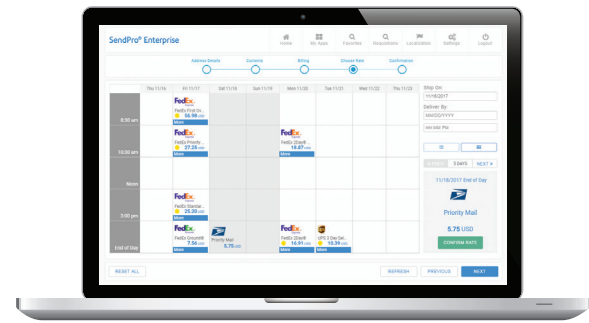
SendPro® Enterprise

Home My Apps Favorites Requisitions Localization Settings Logout

Address Details Contents Billing Choose Rate Confirmation

| | Thu 11/16 | Fri 11/17 | Sat 11/18 | Sun 11/19 | Mon 11/20 | Tue 11/21 | Wed 11/22 |
|---|---|---|---|---|---|---|---|
| 8:30 am | | FedEx FedEx First Ov... 56.98 USD More | | | | | |
| 10:30 am | | FedEx FedEx Priority... 27.28 USD More | | | FedEx FedEx 2Day® 19.67 USD More | | |
| Noon | | | | | | | |
| 3:00 pm | | FedEx FedEx Standar... 25.30 USD More | | | | | |
| End of Day | | FedEx FedEx Ground® 7.56 USD More | Priority Mail 5.75 USD | | FedEx FedEx 2Day® 16.91 USD More | UPS UPS 3 Day Sel... 10.39 USD More | |

Ship On:
11/16/2017
Deliver By:
MM/DD/YYYY
HH:MM PM

PREV 5 DAYS NEXT

11/18/2017 End of Day
Priority Mail
5.75 USD
CONFIRM RATE

RESET ALL REFRESH PREVIOUS NEXT